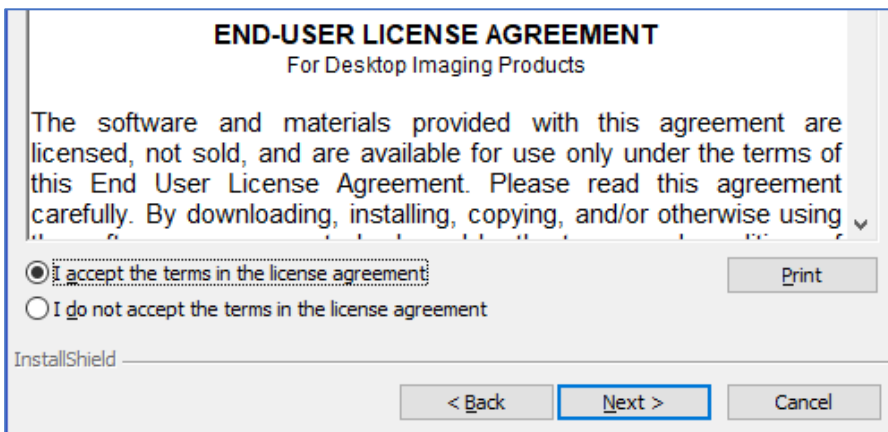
END-USER LICENSE AGREEMENT
For Desktop Imaging Products

The software and materials provided with this agreement are licensed, not sold, and are available for use only under the terms of this End User License Agreement. Please read this agreement carefully. By downloading, installing, copying, and/or otherwise using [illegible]

I accept the terms in the license agreement

Print

I do not accept the terms in the license agreement

InstallShield

< Back

Next >

Cancel